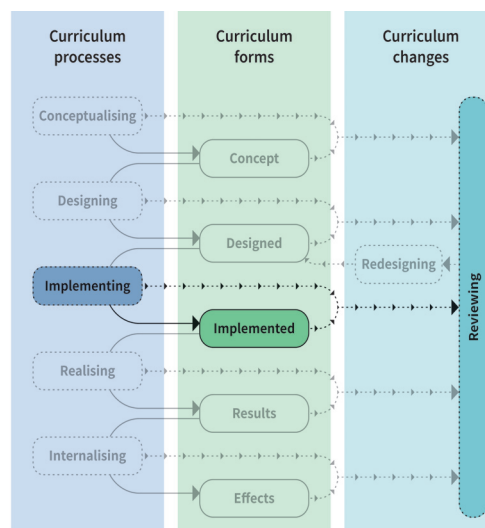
Curriculum processes

Curriculum forms

Curriculum changes

Conceptualising

Concept

Designing

Designed

Redesigning

Implementing

Implemented

Reviewing

Realising

Results

Internalising

Effects